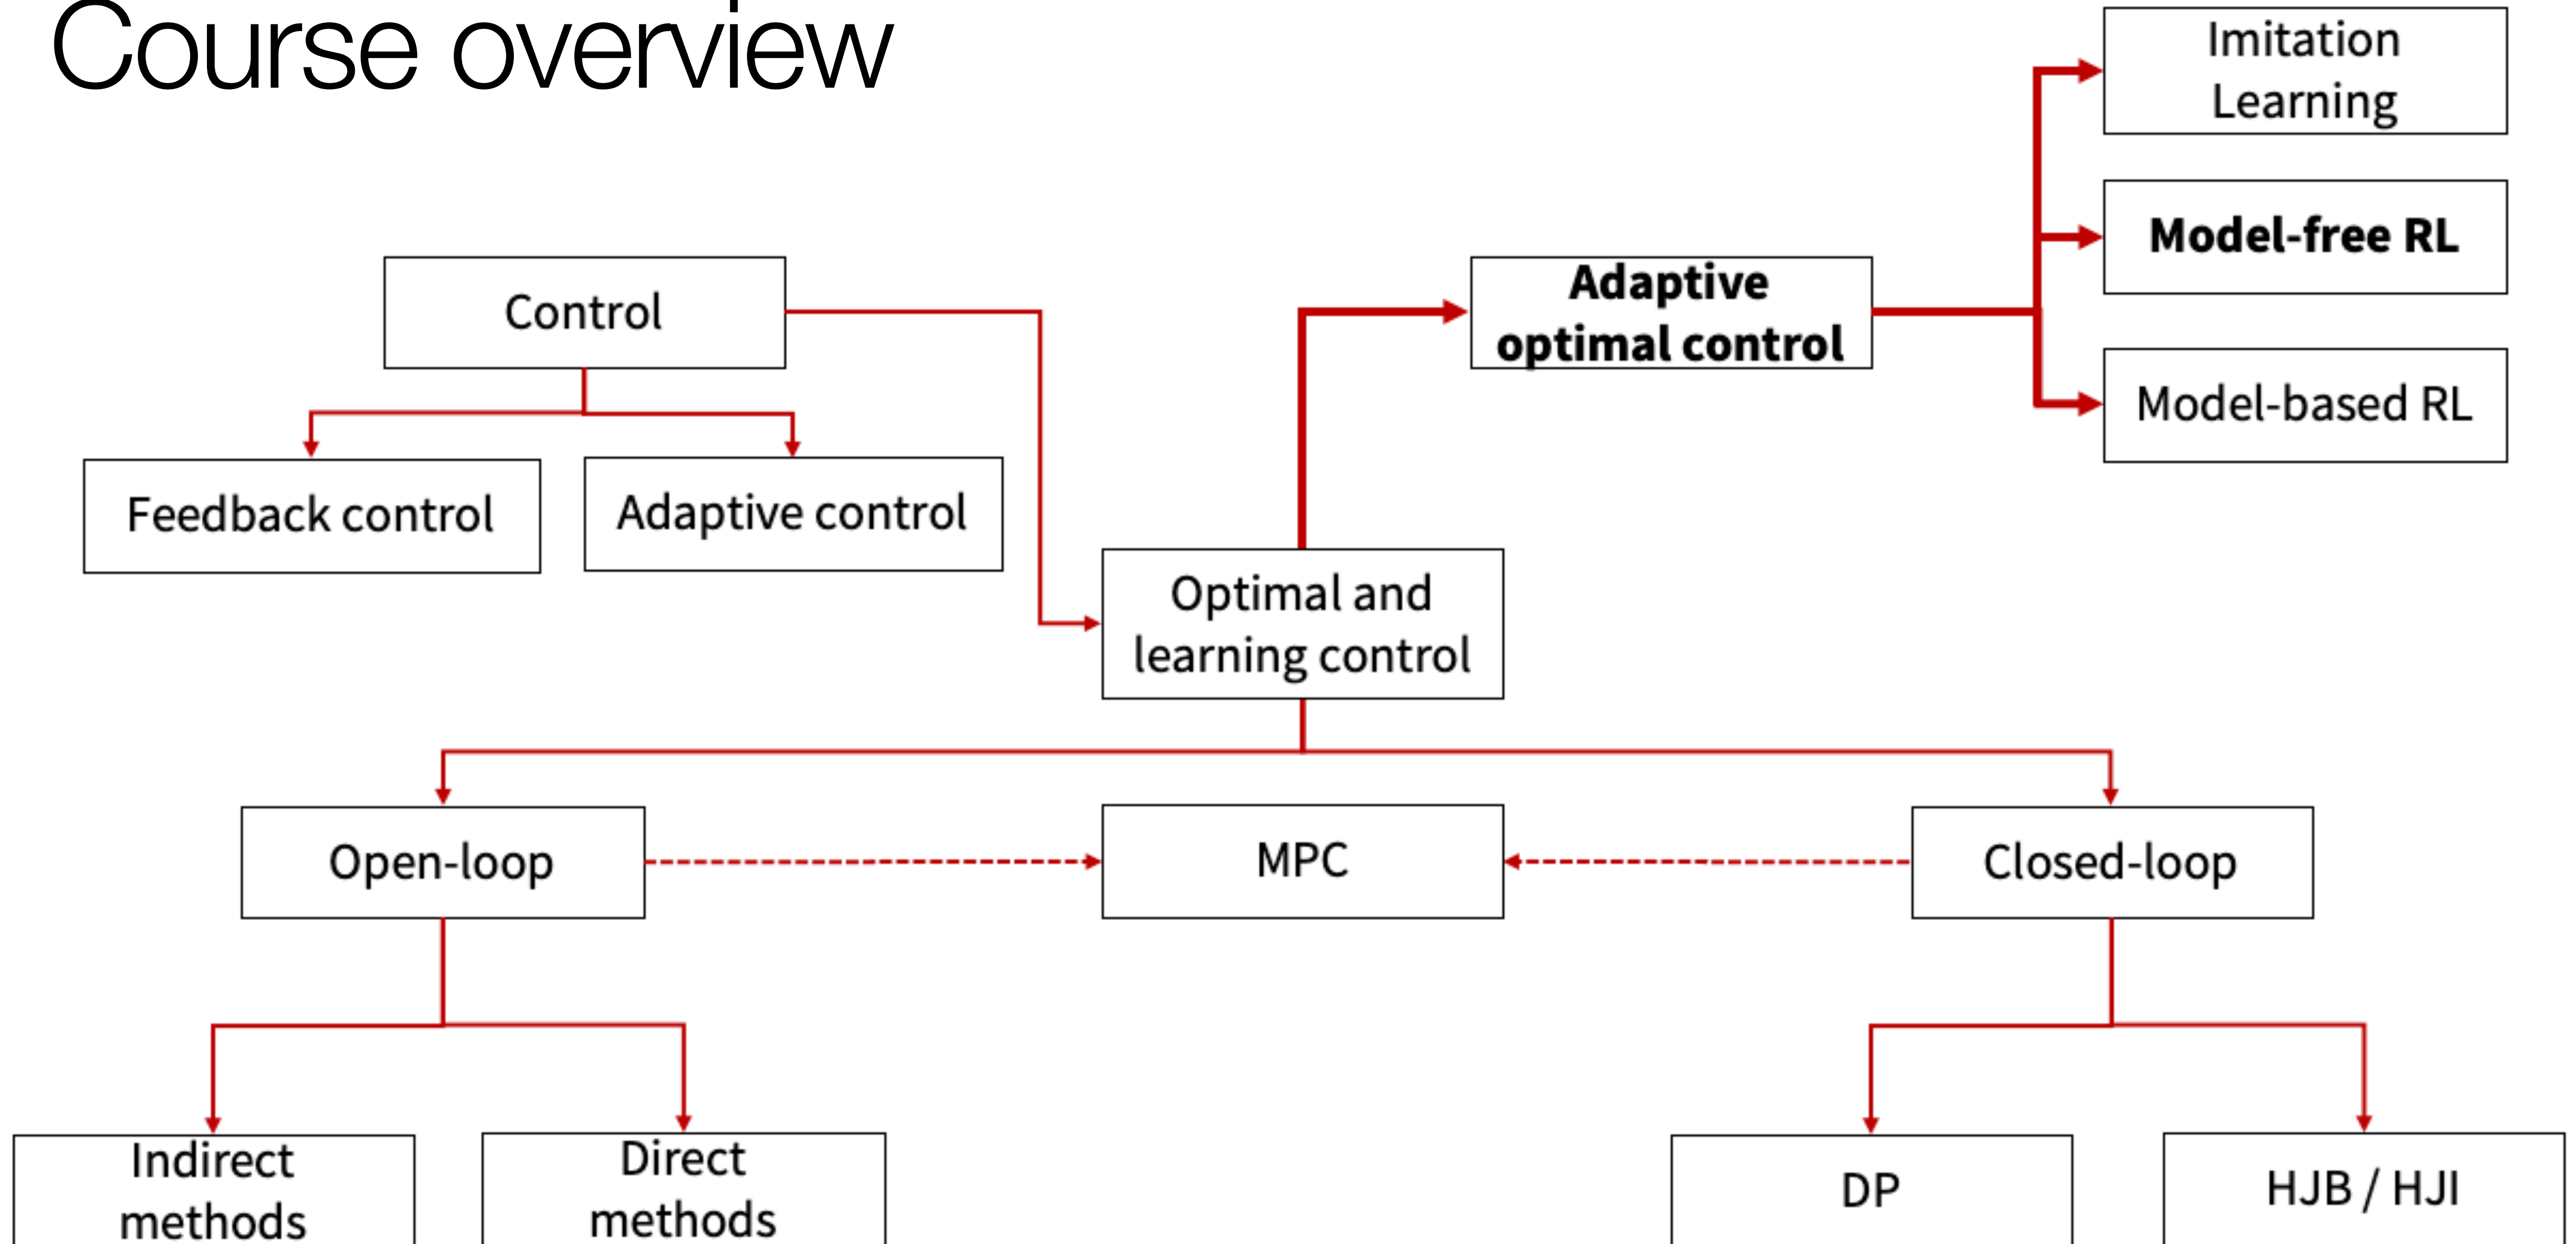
Course overview

Imitation Learning

Model-free RL

Adaptive optimal control

Model-based RL

Control

Feedback control

Adaptive control

Optimal and learning control

Open-loop

MPC

Closed-loop

Indirect methods

Direct methods

DP

HJB / HJI